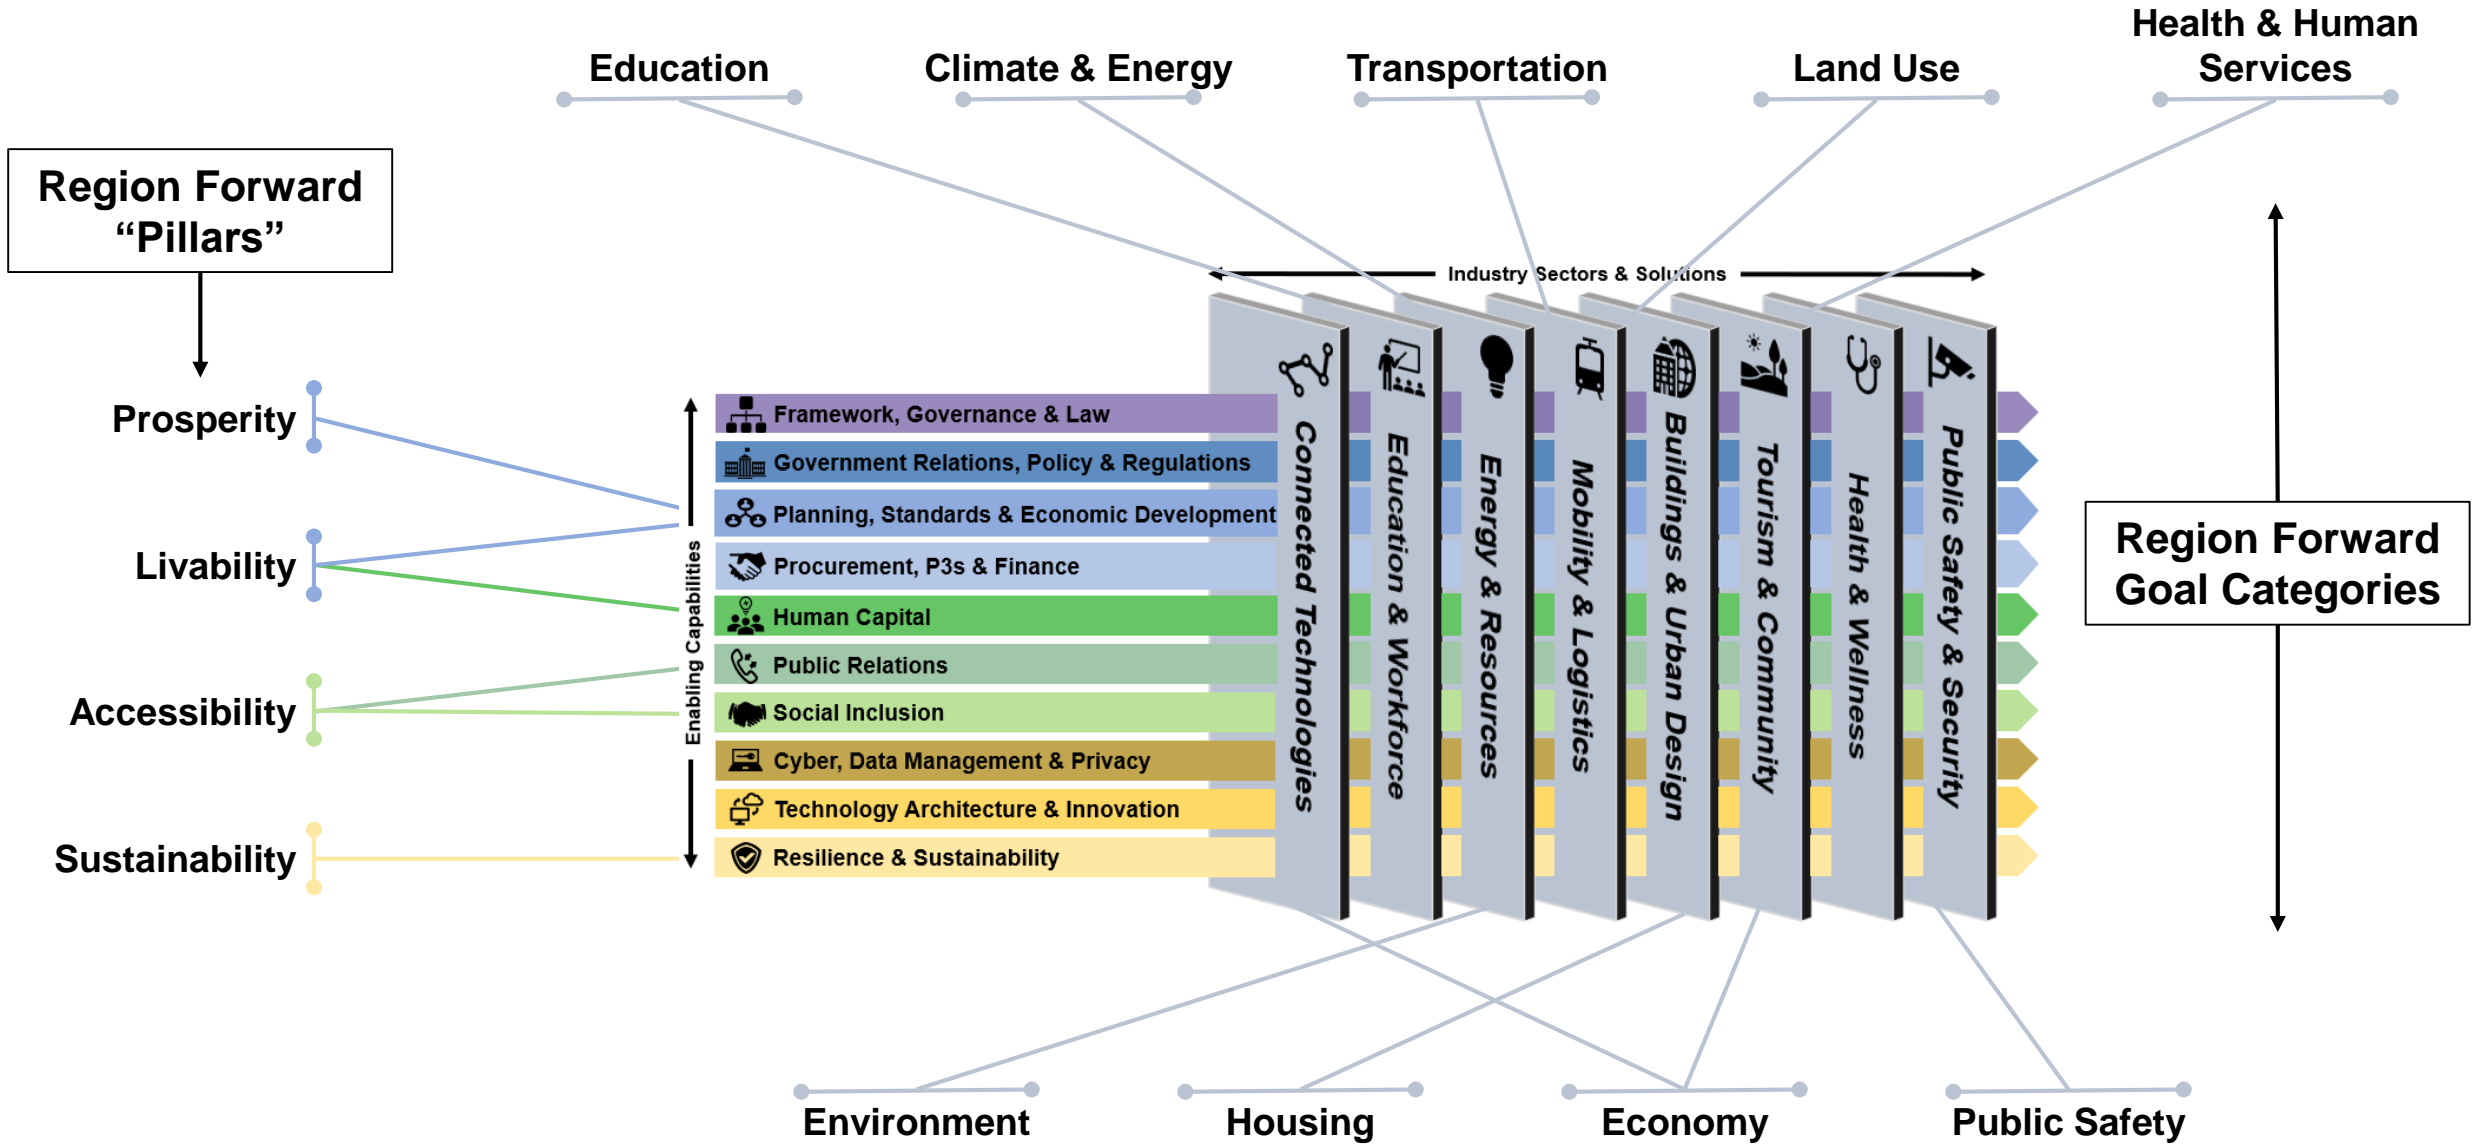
Education

Climate & Energy

Transportation

Land Use

Health & Human Services

Region Forward “Pillars”

Prosperity

Livability

Accessibility

Sustainability

Industry Sectors & Solutions

Enabling Capabilities

Framework, Governance & Law

Government Relations, Policy & Regulations

Planning, Standards & Economic Development

Procurement, P3s & Finance

Human Capital

Public Relations

Social Inclusion

Cyber, Data Management & Privacy

Technology Architecture & Innovation

Resilience & Sustainability

Connected Technologies

Education & Workforce

Energy & Resources

Mobility & Logistics

Buildings & Urban Design

Tourism & Community

Health & Wellness

Public Safety & Security

Region Forward Goal Categories

Environment

Housing

Economy

Public Safety